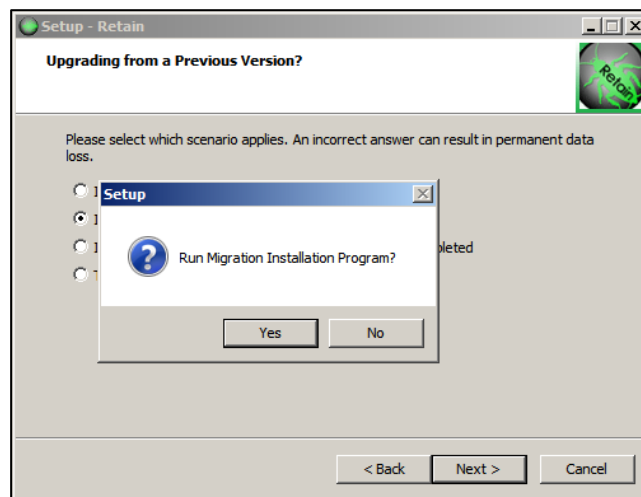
Setup - Retain

Upgrading from a Previous Version?

Retain

Please select which scenario applies. An incorrect answer can result in permanent data loss.

I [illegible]

I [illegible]

I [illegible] pleted

T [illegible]

Setup

Run Migration Installation Program?

Yes

No

< Back

Next >

Cancel